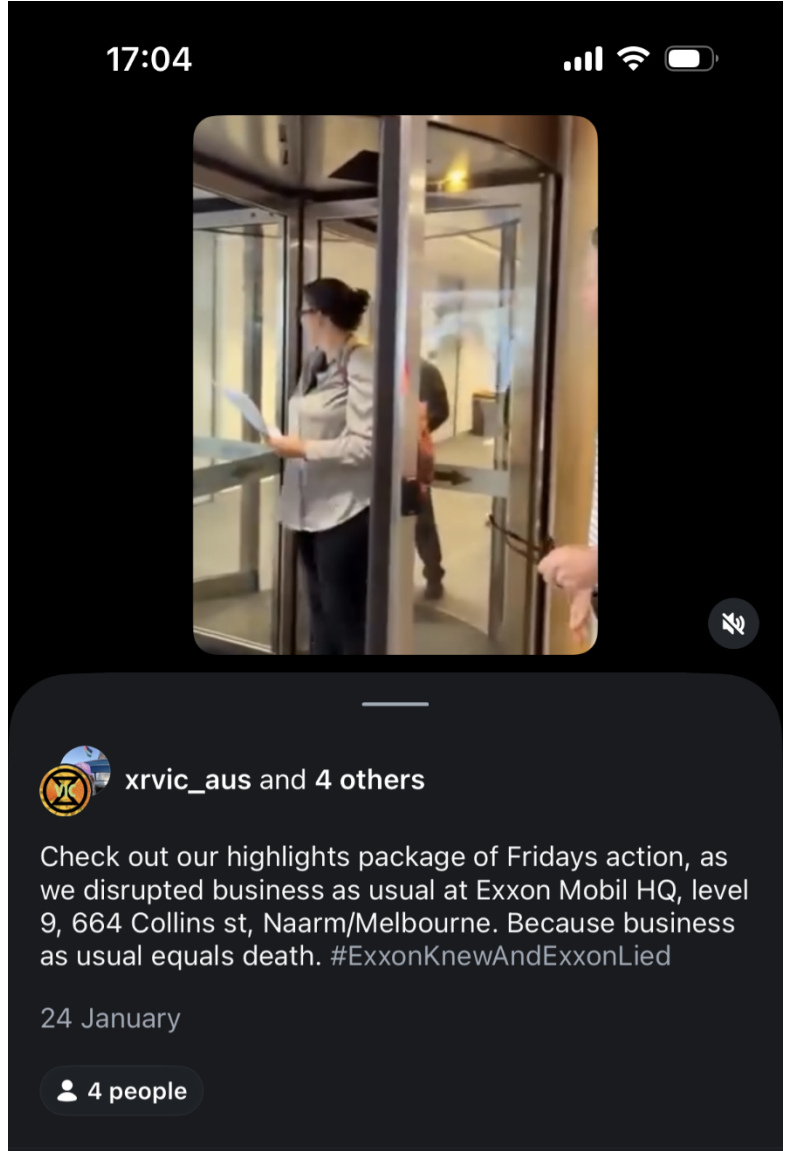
17:04

xrvic_aus and 4 others

Check out our highlights package of Fridays action, as we disrupted business as usual at Exxon Mobil HQ, level 9, 664 Collins st, Naarm/Melbourne. Because business as usual equals death. #ExxonKnewAndExxonLied

24 January

4 people